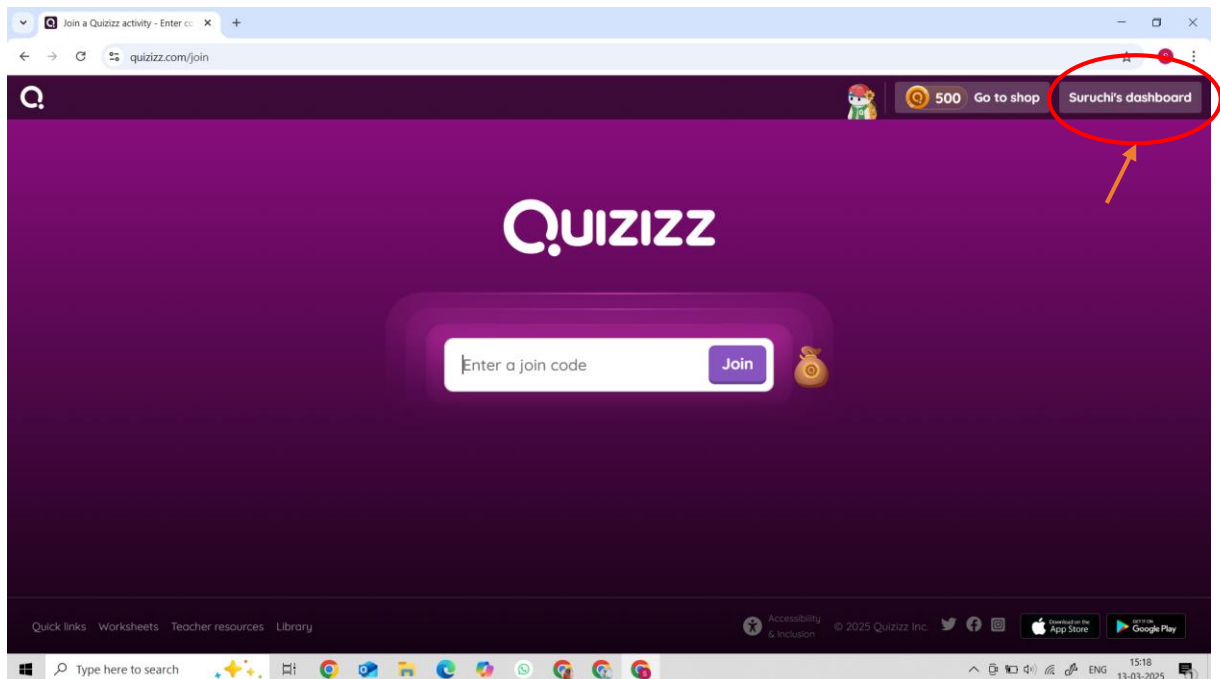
Join a Quizizz activity - Enter co

quizizz.com/join

500 Go to shop

Suruchi's dashboard

QUIZIZZ

Enter a join code

Join

Quick links Worksheets Teacher resources Library

Accessibility & Inclusion

© 2025 Quizizz Inc.

Download on the App Store

GET IT ON Google Play

Type here to search

ENG

15:18
13-03-2025